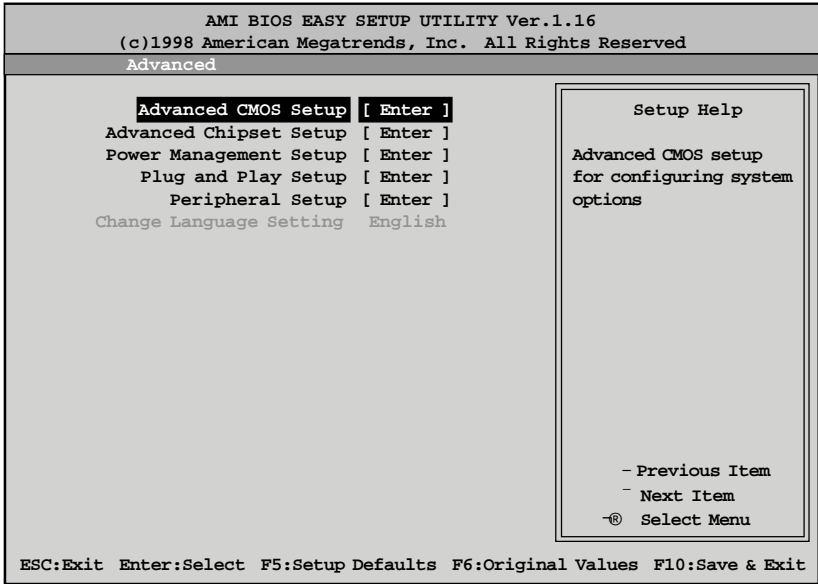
AMI BIOS EASY SETUP UTILITY Ver.1.16
(c)1998 American Megatrends, Inc. All Rights Reserved

Advanced

Advanced CMOS Setup [ Enter ]
Advanced Chipset Setup [ Enter ]
Power Management Setup [ Enter ]
Plug and Play Setup [ Enter ]
Peripheral Setup [ Enter ]
Change Language Setting English

Setup Help

Advanced CMOS setup for configuring system options

– Previous Item
¯ Next Item
¬® Select Menu

ESC:Exit Enter:Select F5:Setup Defaults F6:Original Values F10:Save & Exit